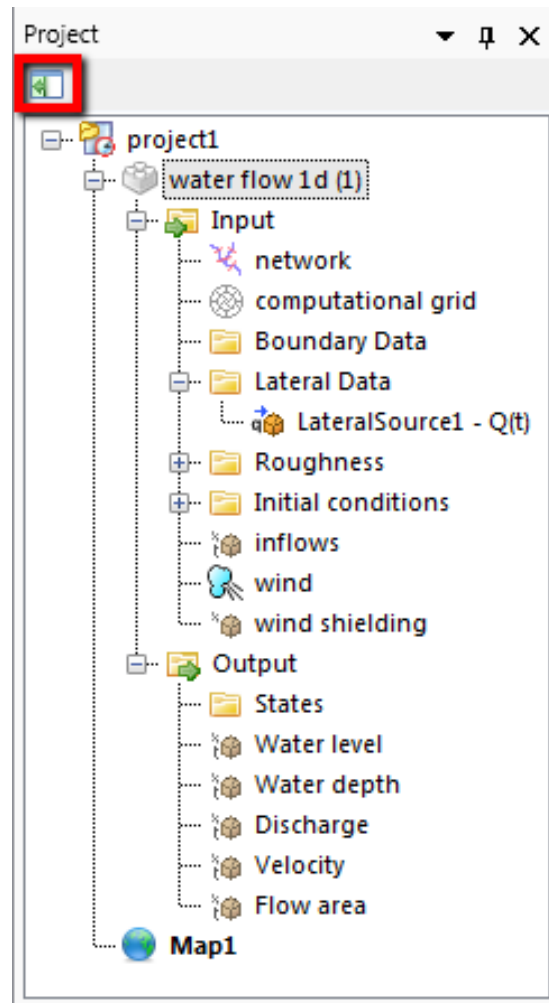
Project

project1
water flow 1d (1)
Input
network
computational grid
Boundary Data
Lateral Data
LateralSource1 - Q(t)
Roughness
Initial conditions
inflows
wind
wind shielding
Output
States
Water level
Water depth
Discharge
Velocity
Flow area
Map1